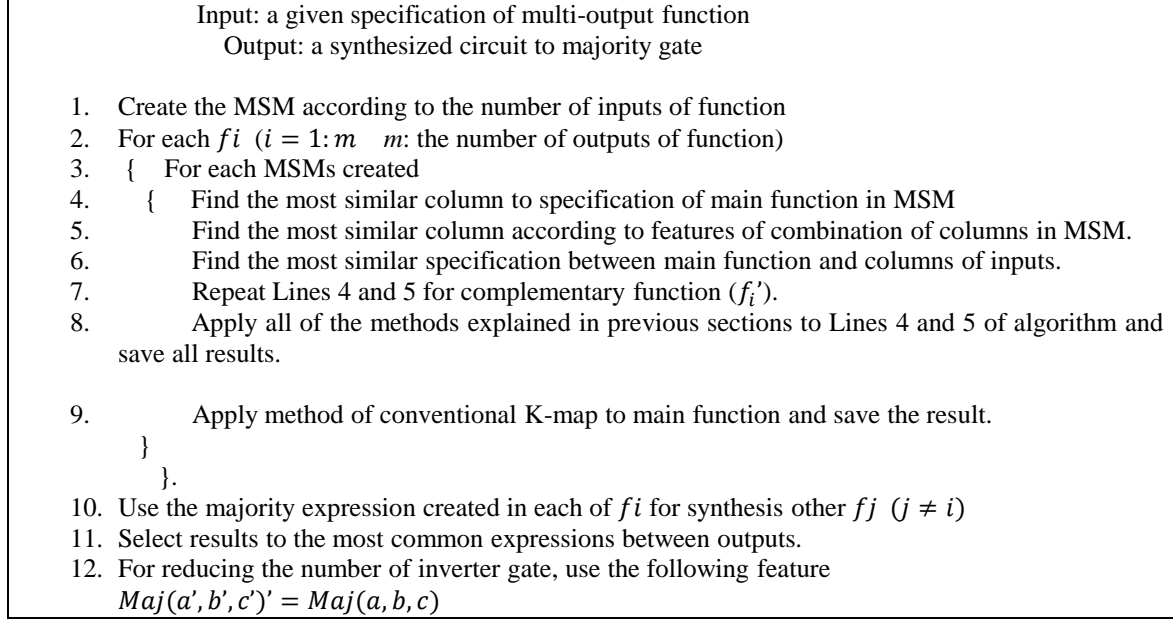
Input: a given specification of multi-output function
Output: a synthesized circuit to majority gate

1. Create the MSM according to the number of inputs of function
2. For each $fi$ $(i = 1{:}\,m$ $m$: the number of outputs of function)
3. { For each MSMs created
4. { Find the most similar column to specification of main function in MSM
5. Find the most similar column according to features of combination of columns in MSM.
6. Find the most similar specification between main function and columns of inputs.
7. Repeat Lines 4 and 5 for complementary function ($f_i'$).
8. Apply all of the methods explained in previous sections to Lines 4 and 5 of algorithm and save all results.

9. Apply method of conventional K-map to main function and save the result.
}
}.
10. Use the majority expression created in each of $fi$ for synthesis other $fj$ $(j \neq i)$
11. Select results to the most common expressions between outputs.
12. For reducing the number of inverter gate, use the following feature
$Maj(a', b', c')' = Maj(a, b, c)$